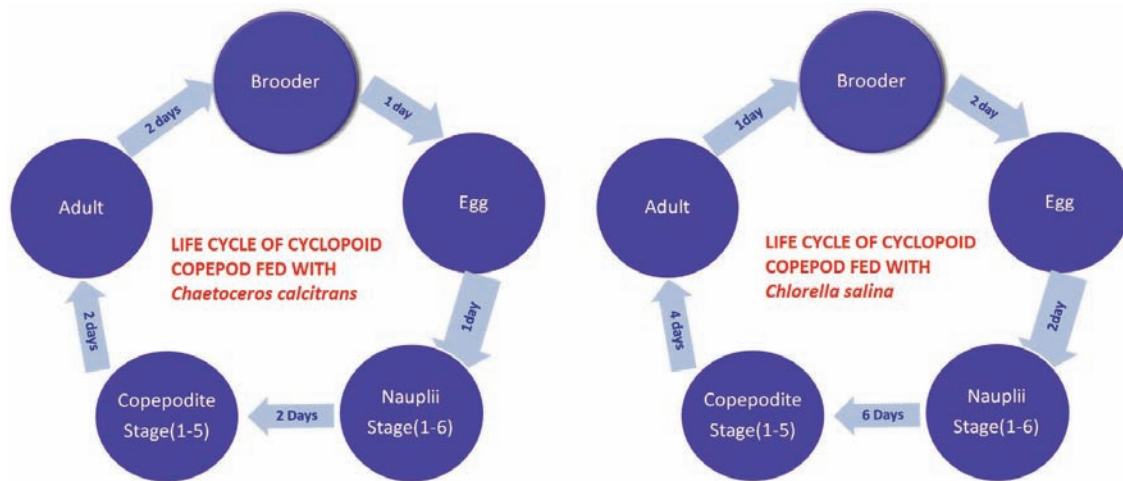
Brooder

1 day

Egg

1day

Nauplii Stage(1-6)

2 Days

Copepodite Stage(1-5)

2 days

Adult

2 days

LIFE CYCLE OF CYCLOPOID COPEPOD FED WITH *Chaetoceros calcitrans*

Brooder

2 day

Egg

2day

Nauplii Stage(1-6)

6 Days

Copepodite Stage(1-5)

4 days

Adult

1day

LIFE CYCLE OF CYCLOPOID COPEPOD FED WITH *Chlorella salina*